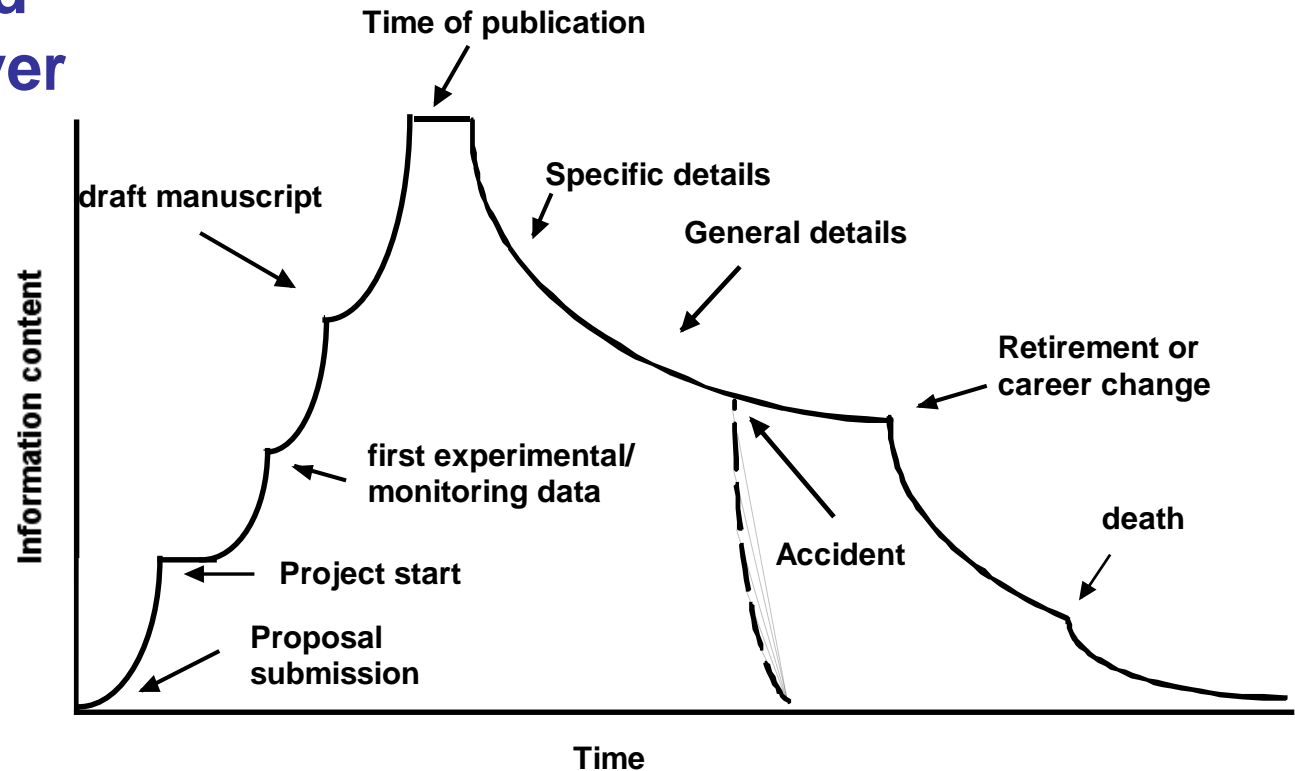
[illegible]d
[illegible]ver

Time of publication

Specific details

draft manuscript

General details

Information content

Retirement or career change

first experimental/ monitoring data

death

Accident

Project start

Proposal submission

Time